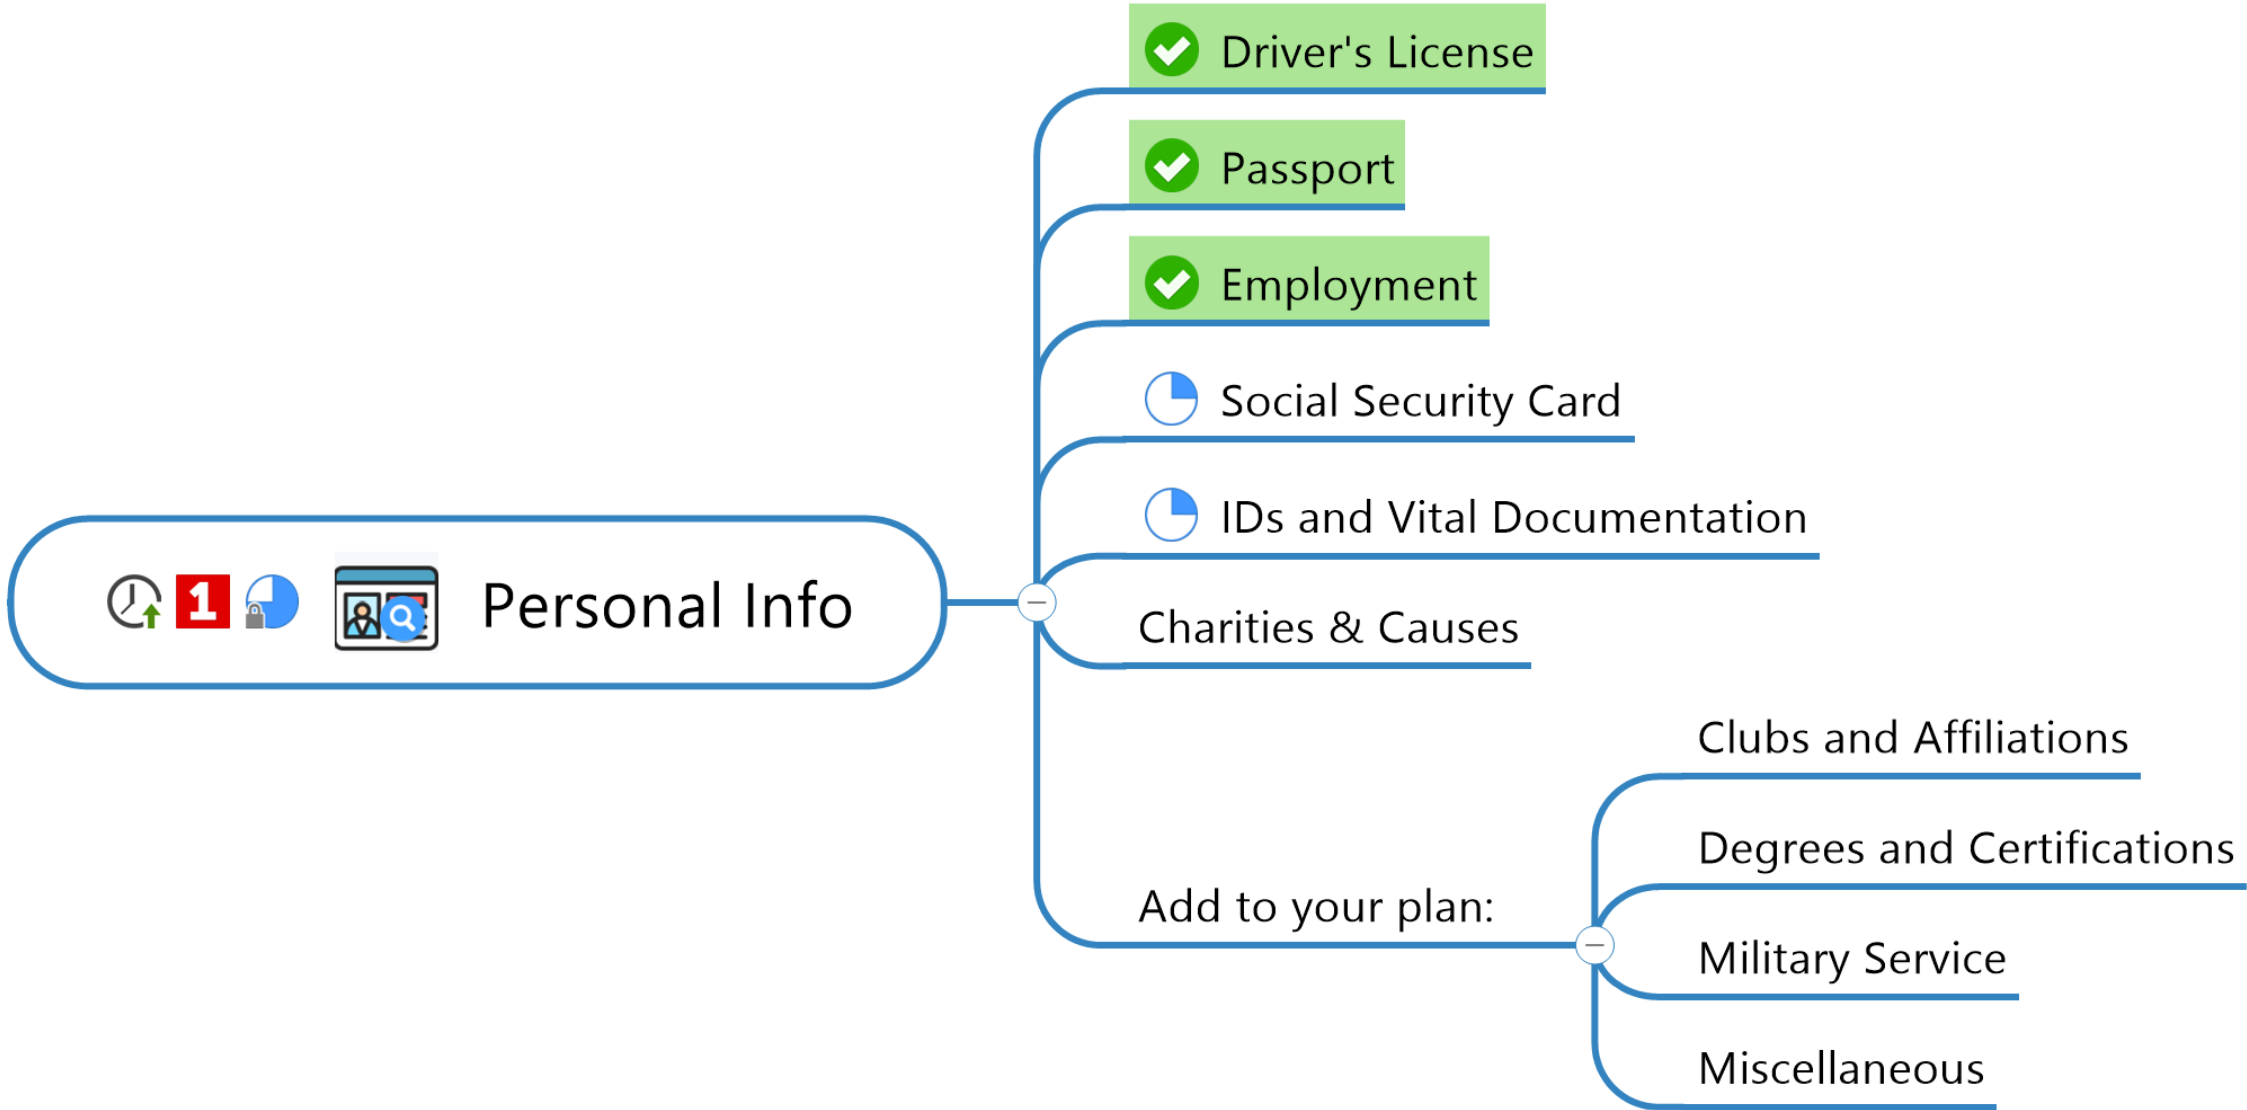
1 Personal Info

Driver's License

Passport

Employment

Social Security Card

IDs and Vital Documentation

Charities & Causes

Add to your plan:

Clubs and Affiliations

Degrees and Certifications

Military Service

Miscellaneous